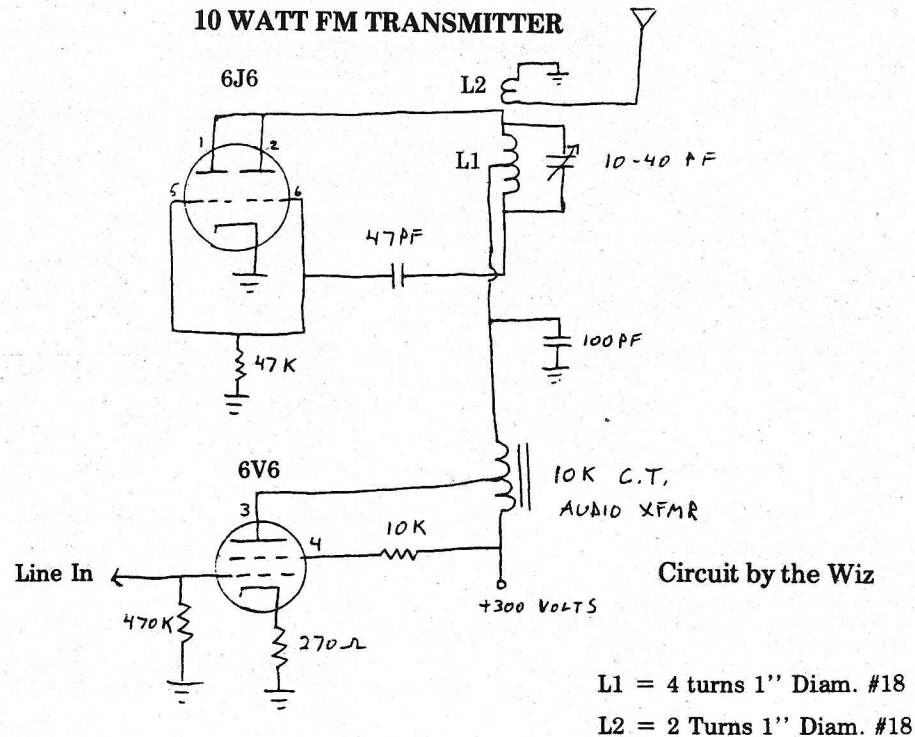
10 WATT FM TRANSMITTER

6J6

L2

1 2

5 6

L1

10-40 PF

47PF

100PF

47K

6V6

10K C.T. AUDIO XFMR

3

4

10K

Line In

470K

270Ω

+300 VOLTS

Circuit by the Wiz

L1 = 4 turns 1'' Diam. #18

L2 = 2 Turns 1'' Diam. #18